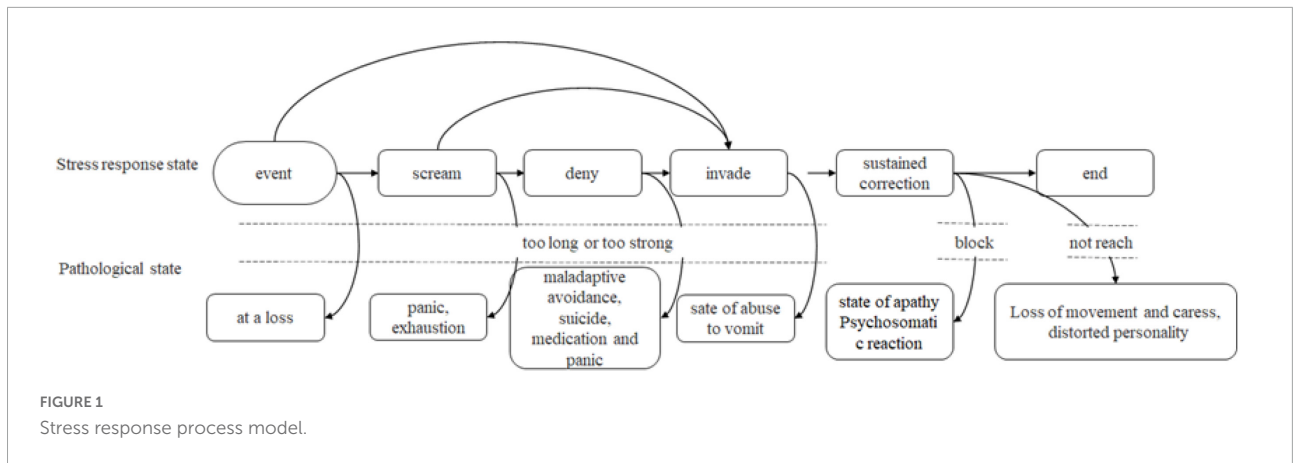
Stress response state

event

scream

deny

invade

sustained correction

end

too long or too strong

block

not reach

Pathological state

at a loss

panic, exhaustion

maladaptive avoidance, suicide, medication and panic

sate of abuse to vomit

state of apathy Psychosomati c reaction

Loss of movement and caress, distorted personality

FIGURE 1
Stress response process model.